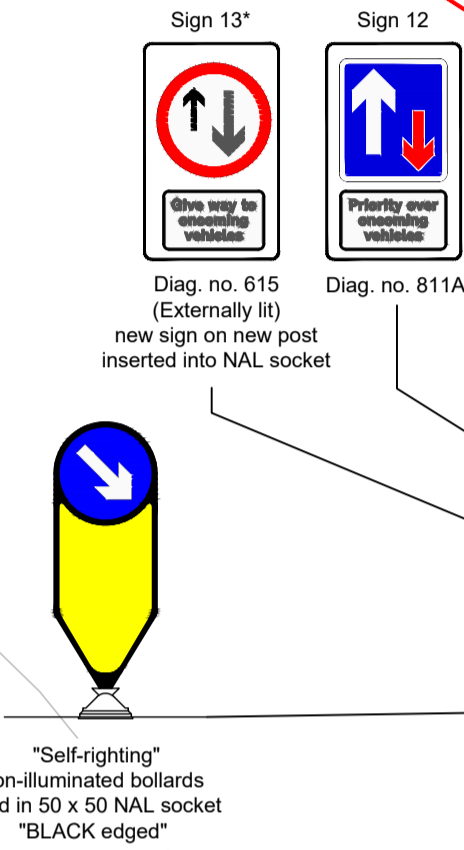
Sign 13*

Sign 12

Give way to oncoming vehicles

Priority over oncoming vehicles

Diag. no. 615 (Externally lit) new sign on new post inserted into NAL socket

Diag. no. 811A

"Self-righting" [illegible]on-illuminated bollards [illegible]d in 50 x 50 NAL socket "BLACK edged"